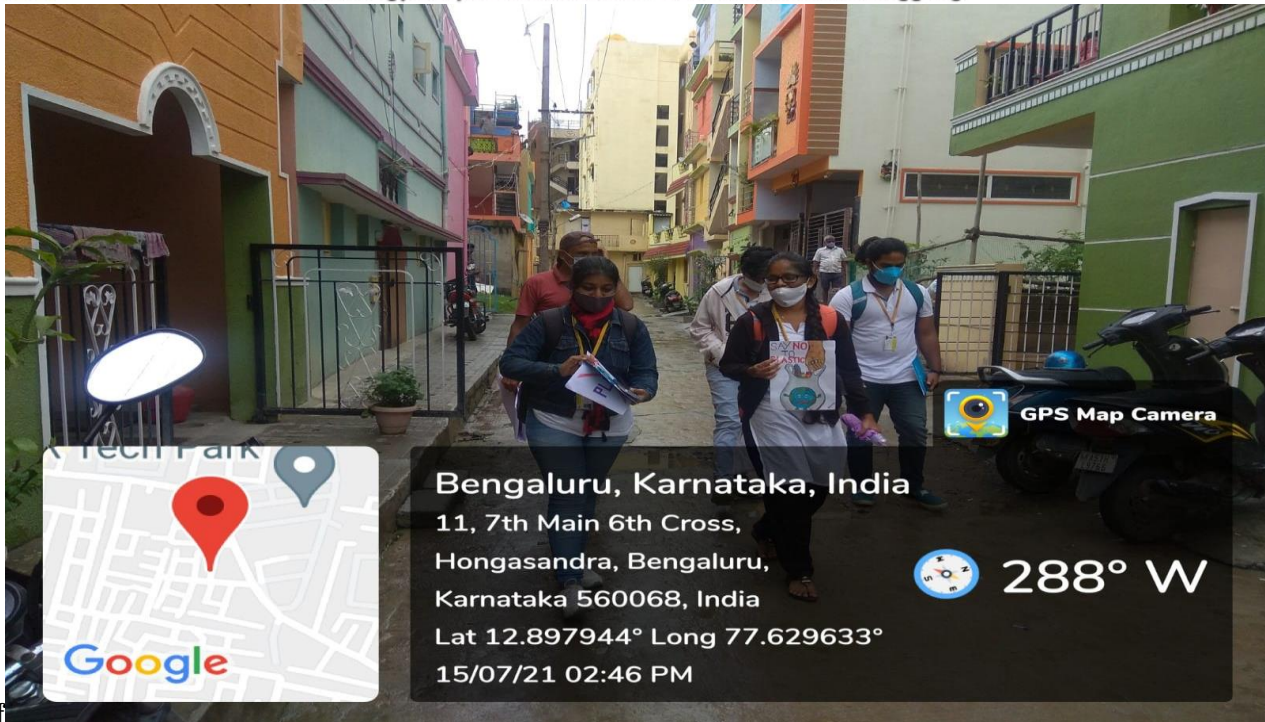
GPS Map Camera

Tech Park

Google

Bengaluru, Karnataka, India
11, 7th Main 6th Cross, Hongasandra, Bengaluru, Karnataka 560068, India
Lat 12.897944° Long 77.629633°
15/07/21 02:46 PM

288° W

SAY NO PLASTIC